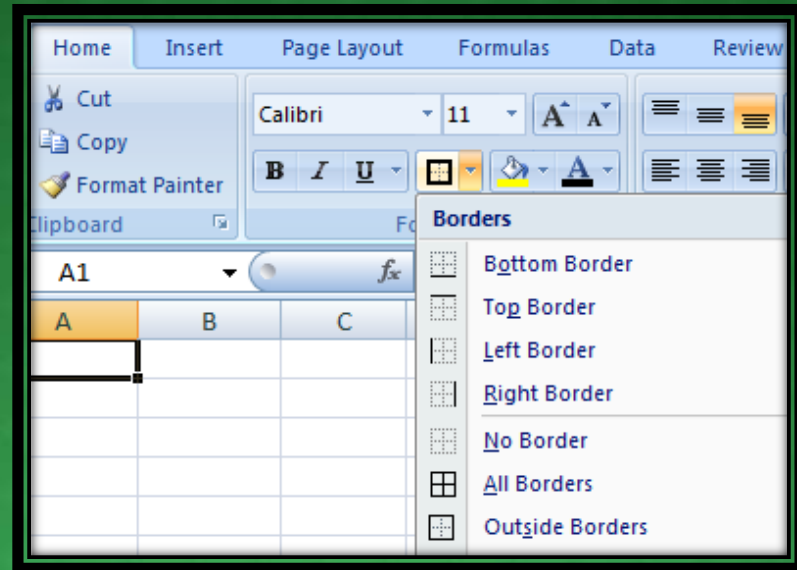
Home Insert Page Layout Formulas Data Review

Cut
Copy
Format Painter
Clipboard

Calibri 11
B I U
Fo

A1
$f_x$

A B C

Borders
Bottom Border
Top Border
Left Border
Right Border
No Border
All Borders
Outside Borders